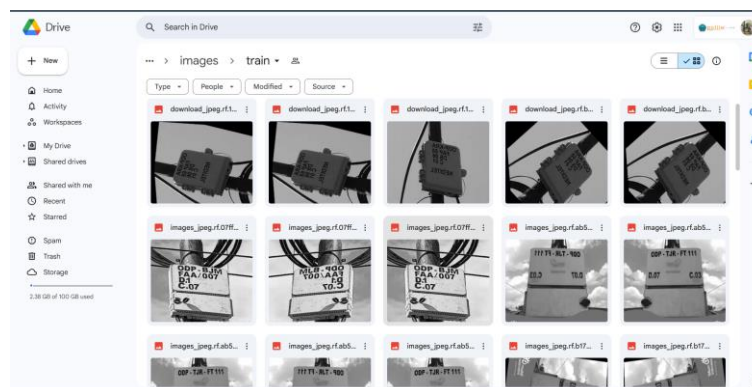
Drive

Search in Drive

New

Home
Activity
Workspaces

My Drive
Shared drives

Shared with me
Recent
Starred

Spam
Trash
Storage

2.38 GB of 100 GB used

··· > images > train ▾

Type ▾ People ▾ Modified ▾ Source ▾

download_jpeg.rf.1...
download_jpeg.rf.1...
download_jpeg.rf.1...
download_jpeg.rf.b...
download_jpeg.rf.b...

images_jpeg.rf.07ff...
images_jpeg.rf.07ff...
images_jpeg.rf.07ff...
images_jpeg.rf.ab5...
images_jpeg.rf.ab5...

ODP-BJM
FAA/007
C-07

MLB-900
FAA/007
C-07

ODP-BJM
FAA/007
C-07

FTT-KLT-900

ODP-TJK-FT 111

images_jpeg.rf.ab5...
images_jpeg.rf.ab5...
images_jpeg.rf.ab5...
images_jpeg.rf.b17...
images_jpeg.rf.b17...

ODP-TJK-FT 111
FTT-KLT-900
ODP-TJK-FT 111